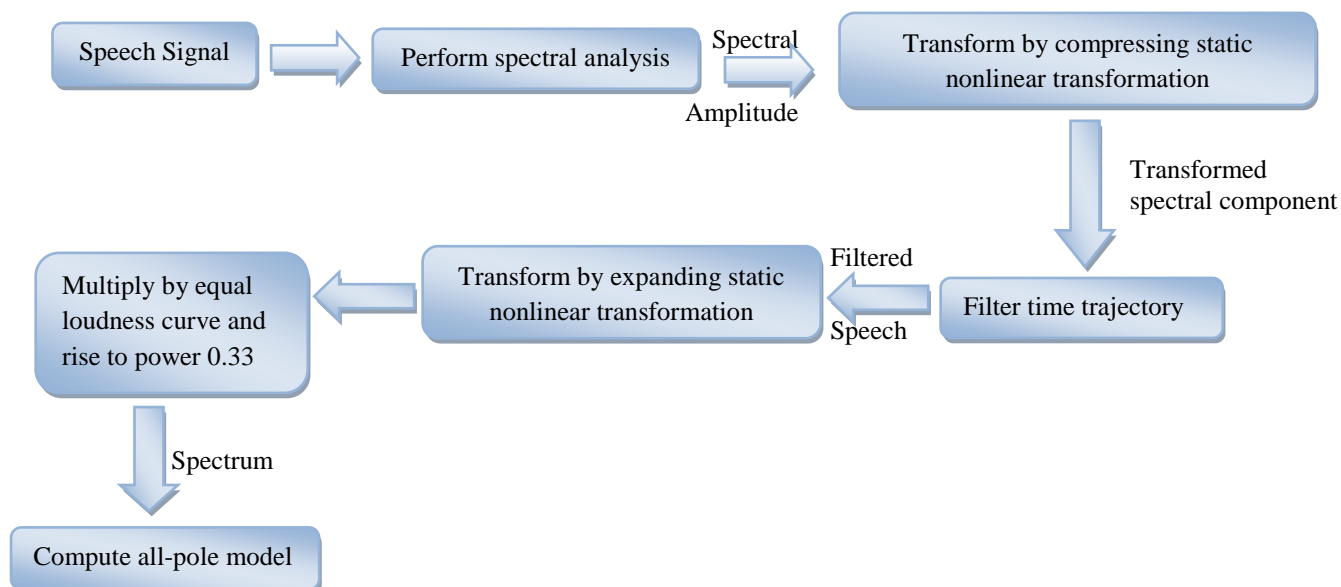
Speech Signal

Perform spectral analysis

Spectral

Amplitude

Transform by compressing static nonlinear transformation

Transformed spectral component

Filter time trajectory

Filtered

Speech

Transform by expanding static nonlinear transformation

Multiply by equal loudness curve and rise to power 0.33

Spectrum

Compute all-pole model